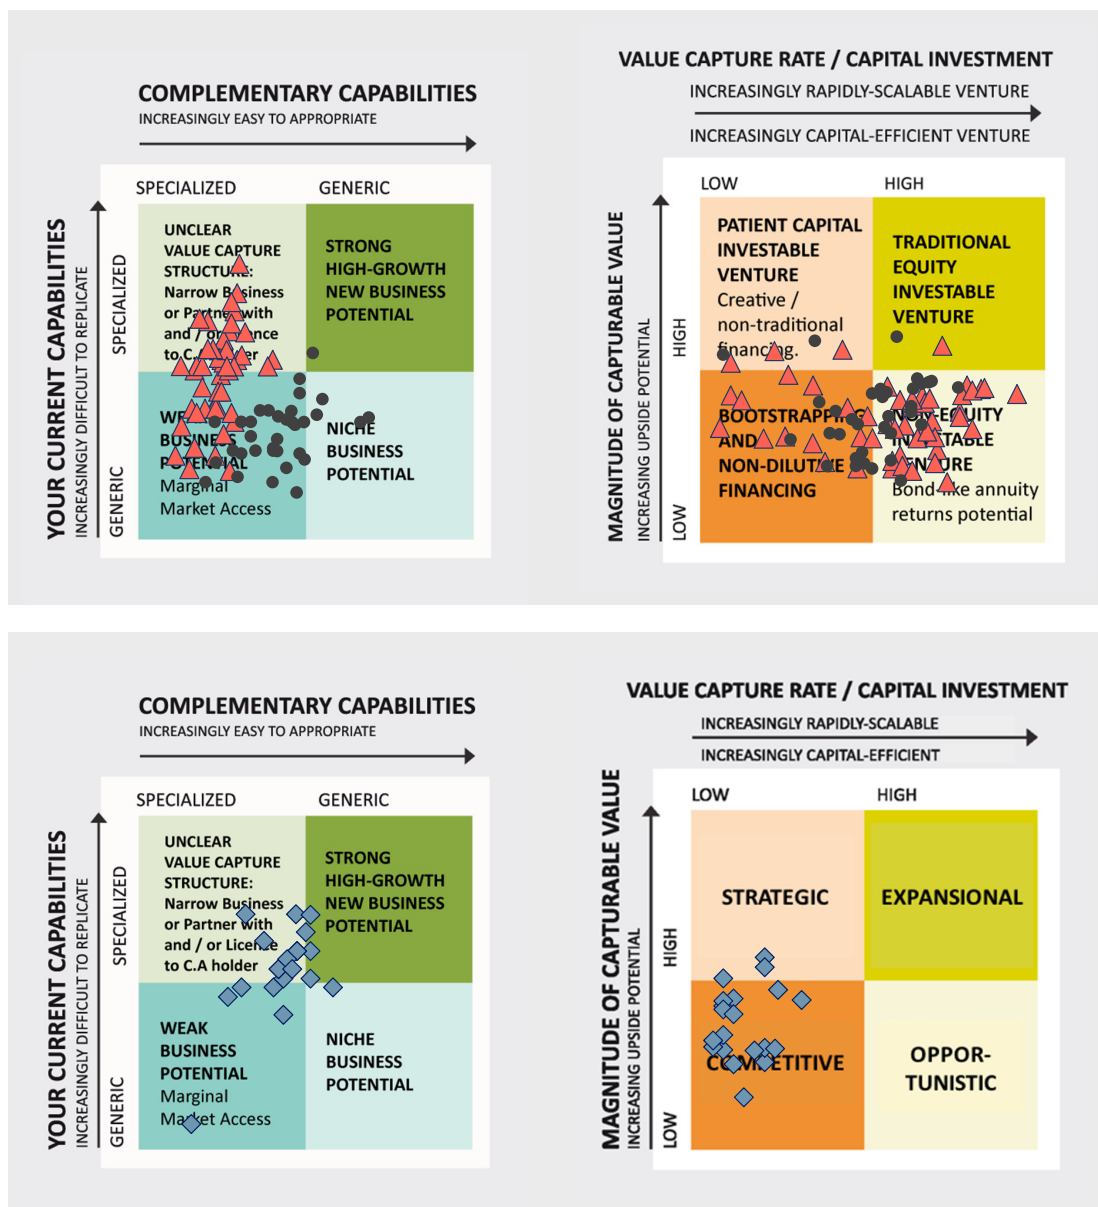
COMPLEMENTARY CAPABILITIES
INCREASINGLY EASY TO APPROPRIATE

SPECIALIZED
GENERIC

YOUR CURRENT CAPABILITIES
INCREASINGLY DIFFICULT TO REPLICATE
SPECIALIZED
GENERIC

UNCLEAR VALUE CAPTURE STRUCTURE: Narrow B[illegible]siness or Partne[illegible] with and / or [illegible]nce to C.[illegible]er

STRONG HIGH-GROWTH NEW BUSINESS POTENTIAL

WE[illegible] BUSINE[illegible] P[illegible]ENTIAL Marg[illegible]nal Market Access

NICHE BUSINESS POTENTIAL

VALUE CAPTURE RATE / CAPITAL INVESTMENT
INCREASINGLY RAPIDLY-SCALABLE VENTURE
INCREASINGLY CAPITAL-EFFICIENT VENTURE

LOW
HIGH

MAGNITUDE OF CAPTURABLE VALUE
INCREASING UPSIDE POTENTIAL
HIGH
LOW

PATIENT CAPITAL INVESTABLE VENTURE Creative / non-traditional financ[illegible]g.

TRADITIONAL EQUITY INVESTABLE VENTURE

BOOTSTRAPP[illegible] AND NON-DILUT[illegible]E FINANCING

N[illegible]-E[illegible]UITY I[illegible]TABLE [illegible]URE Bond-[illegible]ke annuity returns potential

COMPLEMENTARY CAPABILITIES
INCREASINGLY EASY TO APPROPRIATE

SPECIALIZED
GENERIC

YOUR CURRENT CAPABILITIES
INCREASINGLY DIFFICULT TO REPLICATE
SPECIALIZED
GENERIC

UNCLEAR VALUE CAPTURE STRUCTURE: Narrow Business or Partner with and / or Lice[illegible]e to C.A holder

STRONG HIGH-GROWTH NEW BUSINESS POTENTIAL

WEAK BUSINESS POTENTIAL Marginal Ma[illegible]ket Access

NICHE BUSINESS POTENTIAL

VALUE CAPTURE RATE / CAPITAL INVESTMENT
INCREASINGLY RAPIDLY-SCALABLE
INCREASINGLY CAPITAL-EFFICIENT

LOW
HIGH

MAGNITUDE OF CAPTURABLE VALUE
INCREASING UPSIDE POTENTIAL
HIGH
LOW

STRATEGIC
EXPANSIONAL
CO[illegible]ETITIVE
OPPOR-TUNISTIC